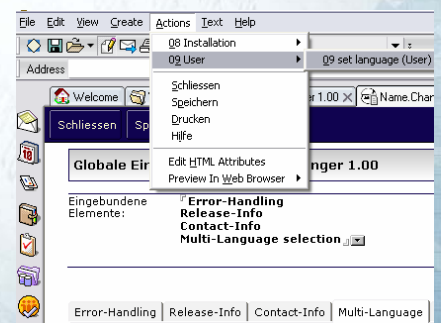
File Edit View Create Actions Text Help

Address

08 Installation
09 User
09 set language (User)
Schliessen
Speichern
Drucken
Hilfe
Edit HTML Attributes
Preview In Web Browser

Welcome
r 1.00 ×
Name.Char

Schliessen Sp

Globale Ein
nger 1.00

Eingebundene Elemente:
Error-Handling
Release-Info
Contact-Info
Multi-Language selection

Error-Handling | Release-Info | Contact-Info | Multi-Language